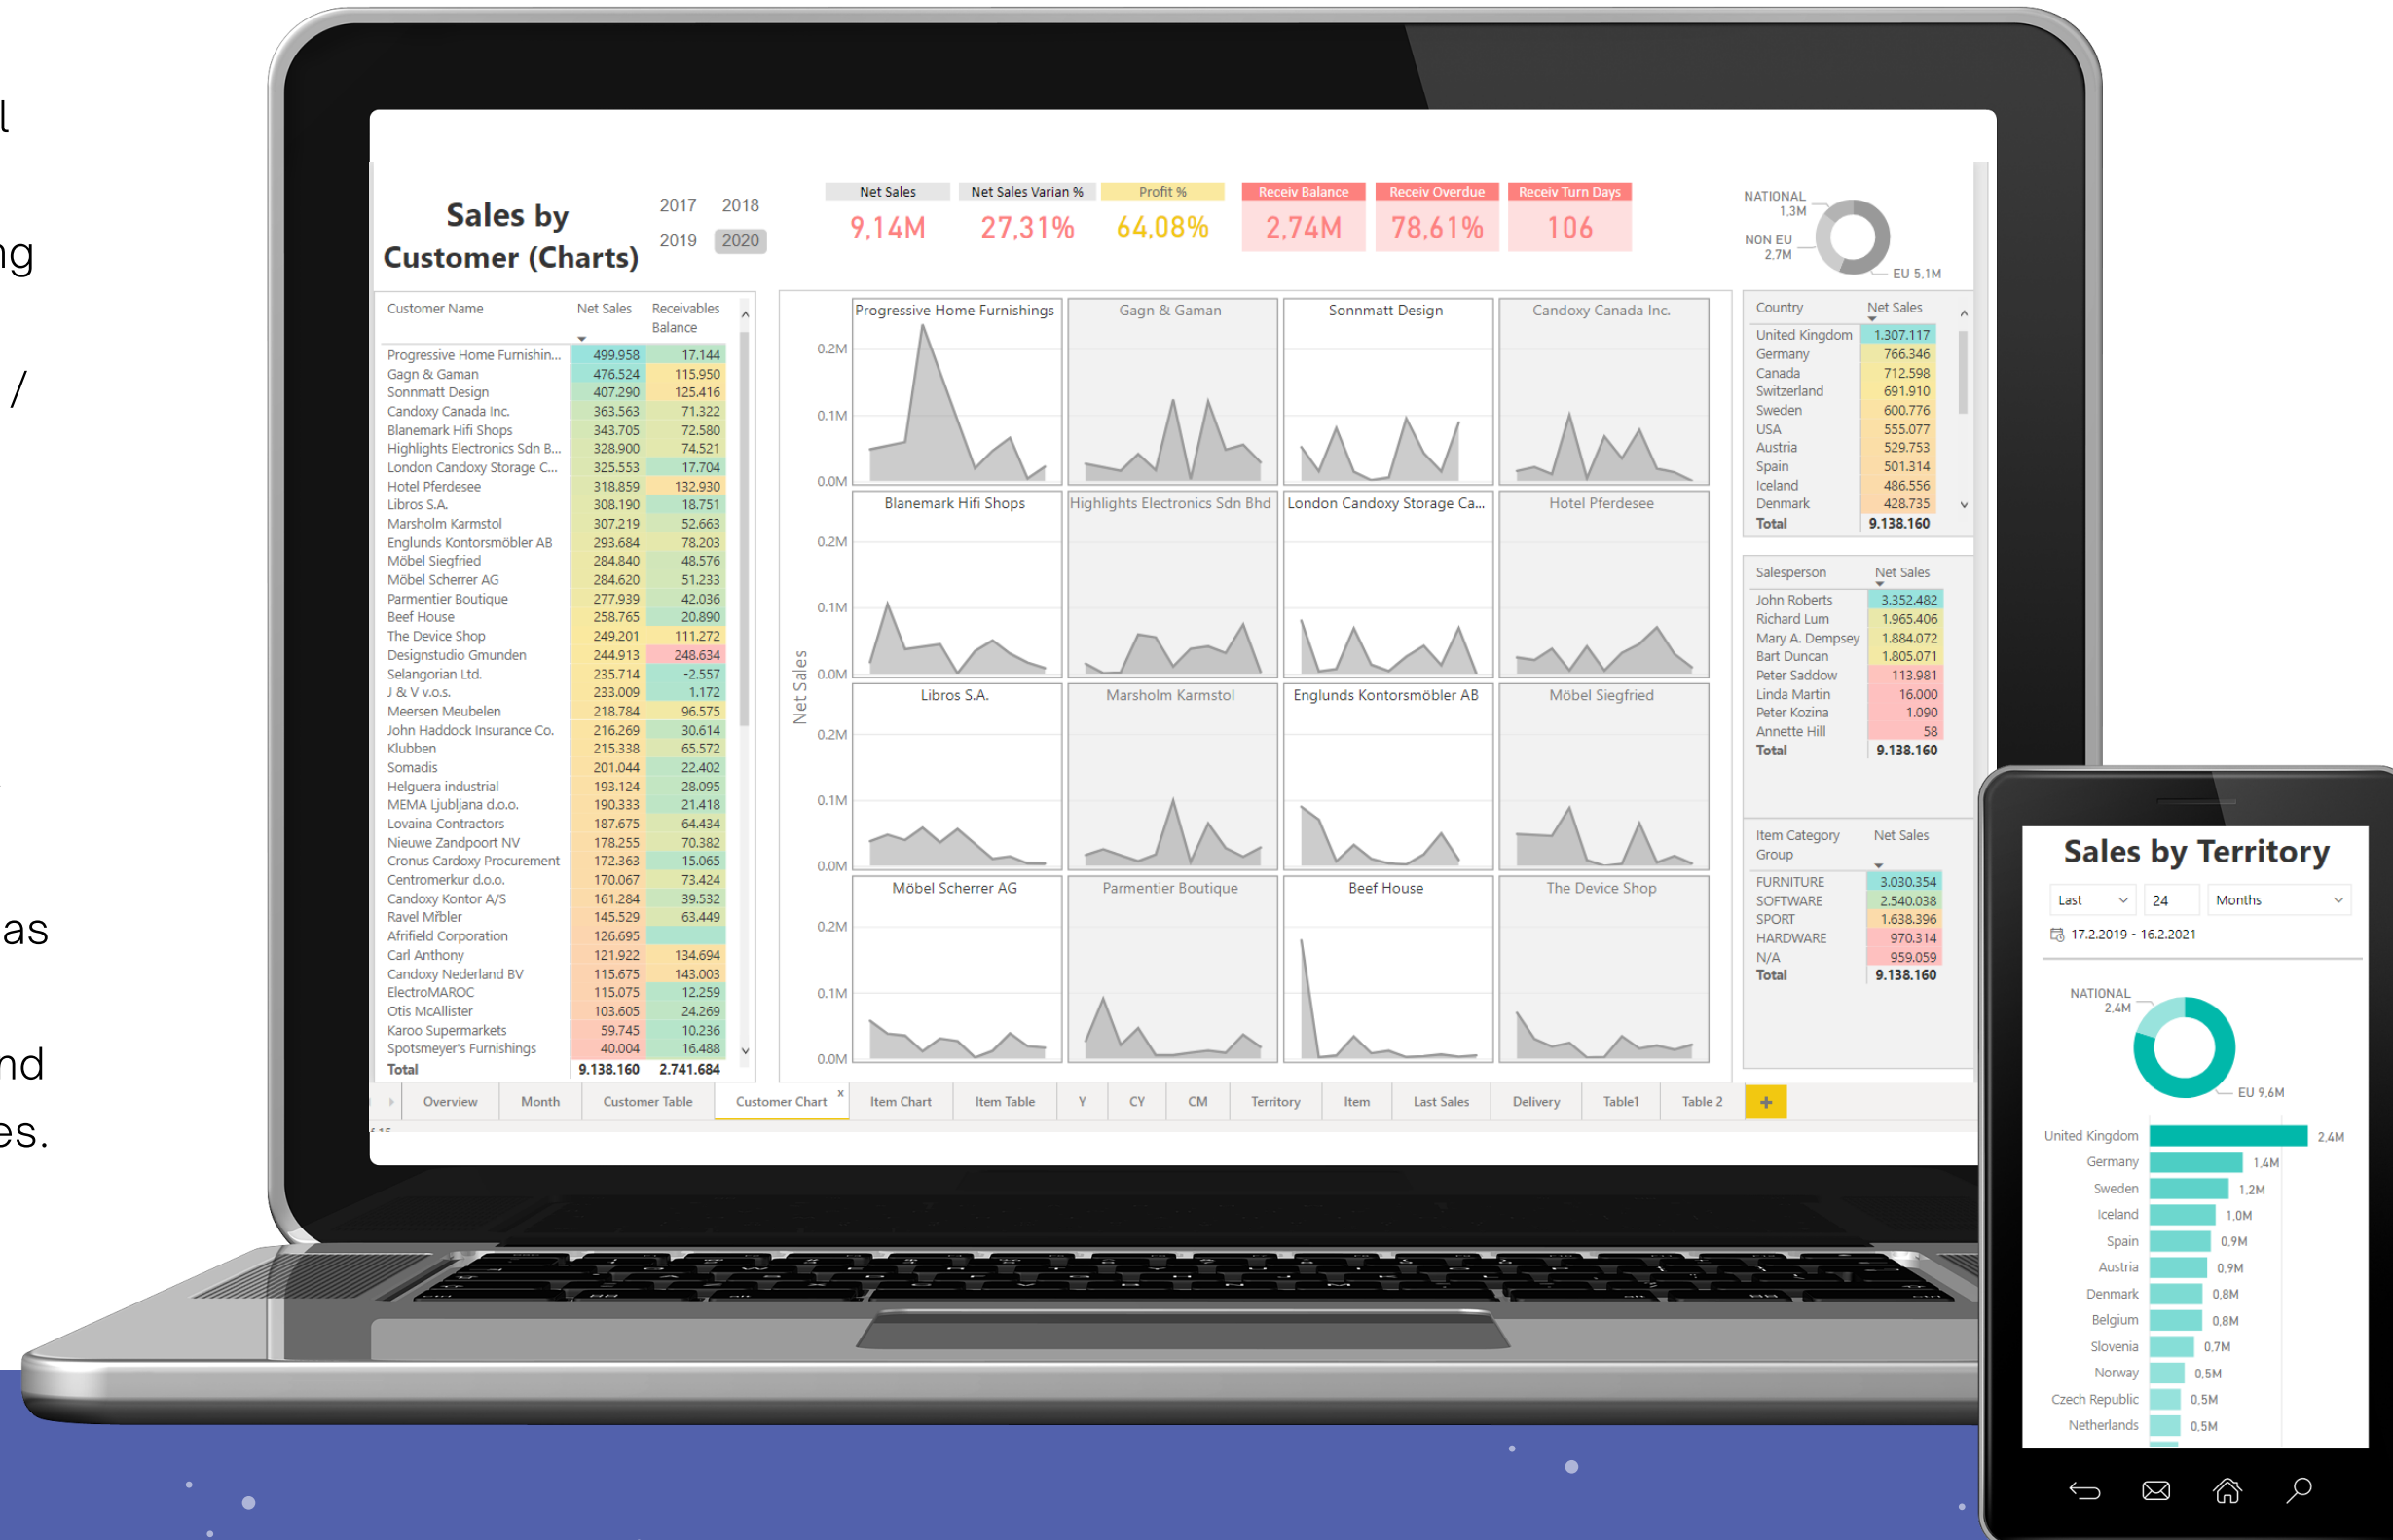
l
ng
/
as
nd
es.

Sales by Customer (Charts)

2017 2018
2019 2020

| Net Sales | Net Sales Varian % | Profit % | Receiv Balance | Receiv Overdue | Receiv Turn Days |
|---|---|---|---|---|---|
| 9,14M | 27,31% | 64,08% | 2,74M | 78,61% | 106 |

NATIONAL 1,3M
NON EU 2,7M
EU 5,1M

| Customer Name | Net Sales | Receivables Balance |
|---|---|---|
| Progressive Home Furnishin... | 499.958 | 17.144 |
| Gagn & Gaman | 476.524 | 115.950 |
| Sonnmatt Design | 407.290 | 125.416 |
| Candoxy Canada Inc. | 363.563 | 71.322 |
| Blanemark Hifi Shops | 343.705 | 72.580 |
| Highlights Electronics Sdn B... | 328.900 | 74.521 |
| London Candoxy Storage C... | 325.553 | 17.704 |
| Hotel Pferdesee | 318.859 | 132.930 |
| Libros S.A. | 308.190 | 18.751 |
| Marsholm Karmstol | 307.219 | 52.663 |
| Englunds Kontorsmöbler AB | 293.684 | 78.203 |
| Möbel Siegfried | 284.840 | 48.576 |
| Möbel Scherrer AG | 284.620 | 51.233 |
| Parmentier Boutique | 277.939 | 42.036 |
| Beef House | 258.765 | 20.890 |
| The Device Shop | 249.201 | 111.272 |
| Designstudio Gmunden | 244.913 | 248.634 |
| Selangorian Ltd. | 235.714 | -2.557 |
| J & V v.o.s. | 233.009 | 1.172 |
| Meersen Meubelen | 218.784 | 96.575 |
| John Haddock Insurance Co. | 216.269 | 30.614 |
| Klubben | 215.338 | 65.572 |
| Somadis | 201.044 | 22.402 |
| Helguera industrial | 193.124 | 28.095 |
| MEMA Ljubljana d.o.o. | 190.333 | 21.418 |
| Lovaina Contractors | 187.675 | 64.434 |
| Nieuwe Zandpoort NV | 178.255 | 70.382 |
| Cronus Cardoxy Procurement | 172.363 | 15.065 |
| Centromerkur d.o.o. | 170.067 | 73.424 |
| Candoxy Kontor A/S | 161.284 | 39.532 |
| Ravel Möbler | 145.529 | 63.449 |
| Afrifield Corporation | 126.695 | |
| Carl Anthony | 121.922 | 134.694 |
| Candoxy Nederland BV | 115.675 | 143.003 |
| ElectroMAROC | 115.075 | 12.259 |
| Otis McAllister | 103.605 | 24.269 |
| Karoo Supermarkets | 59.745 | 10.236 |
| Spotsmeyer's Furnishings | 40.004 | 16.488 |
| Total | 9.138.160 | 2.741.684 |

Net Sales
0.2M 0.1M 0.0M
Progressive Home Furnishings, Gagn & Gaman, Sonnmatt Design, Candoxy Canada Inc., Blanemark Hifi Shops, Highlights Electronics Sdn Bhd, London Candoxy Storage Ca..., Hotel Pferdesee, Libros S.A., Marsholm Karmstol, Englunds Kontorsmöbler AB, Möbel Siegfried, Möbel Scherrer AG, Parmentier Boutique, Beef House, The Device Shop

| Country | Net Sales |
|---|---|
| United Kingdom | 1.307.117 |
| Germany | 766.346 |
| Canada | 712.598 |
| Switzerland | 691.910 |
| Sweden | 600.776 |
| USA | 555.077 |
| Austria | 529.753 |
| Spain | 501.314 |
| Iceland | 486.556 |
| Denmark | 428.735 |
| Total | 9.138.160 |

| Salesperson | Net Sales |
|---|---|
| John Roberts | 3.352.482 |
| Richard Lum | 1.965.406 |
| Mary A. Dempsey | 1.884.072 |
| Bart Duncan | 1.805.071 |
| Peter Saddow | 113.981 |
| Linda Martin | 16.000 |
| Peter Kozina | 1.090 |
| Annette Hill | 58 |
| Total | 9.138.160 |

| Item Category Group | Net Sales |
|---|---|
| FURNITURE | 3.030.354 |
| SOFTWARE | 2.540.038 |
| SPORT | 1.638.396 |
| HARDWARE | 970.314 |
| N/A | 959.059 |
| Total | 9.138.160 |

Overview | Month | Customer Table | Customer Chart | Item Chart | Item Table | Y | CY | CM | Territory | Item | Last Sales | Delivery | Table1 | Table 2 | +

Sales by Territory
Last | 24 | Months
17.2.2019 - 16.2.2021
NATIONAL 2,4M
EU 9,6M
United Kingdom 2,4M
Germany 1,4M
Sweden 1,2M
Iceland 1,0M
Spain 0,9M
Austria 0,9M
Denmark 0,8M
Belgium 0,8M
Slovenia 0,7M
Norway 0,5M
Czech Republic 0,5M
Netherlands 0,5M